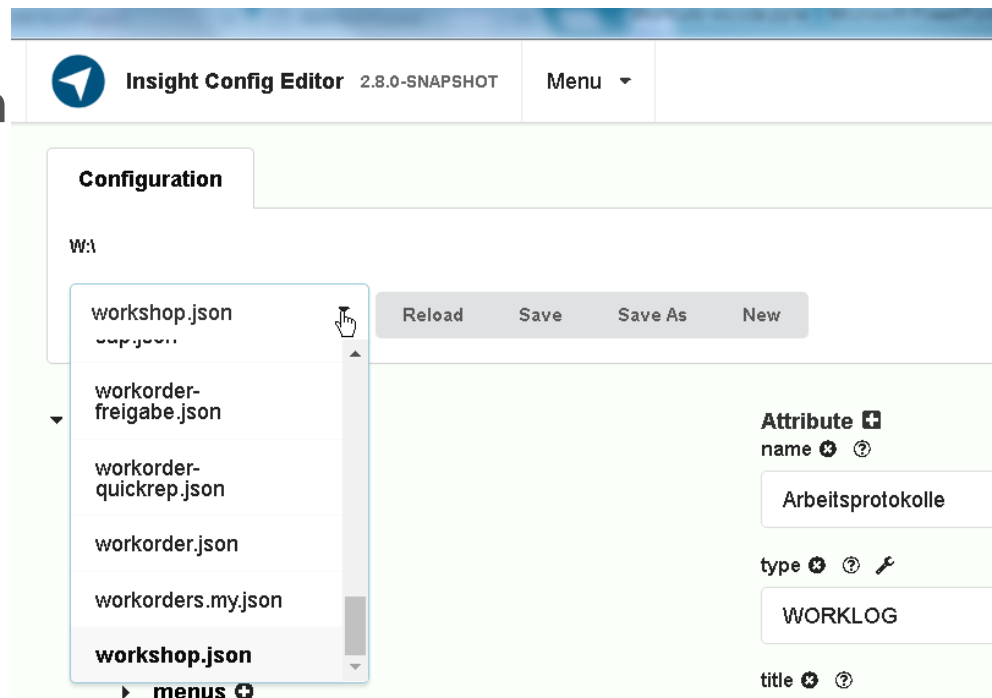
Insight Config Editor 2.8.0-SNAPSHOT

Menu

Configuration

W:\

workshop.json

Reload Save Save As New

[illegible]

workorder-freigabe.json

workorder-quickrep.json

workorder.json

workorders.my.json

workshop.json

menus

Attribute
name

Arbeitsprotokolle

type

WORKLOG

title